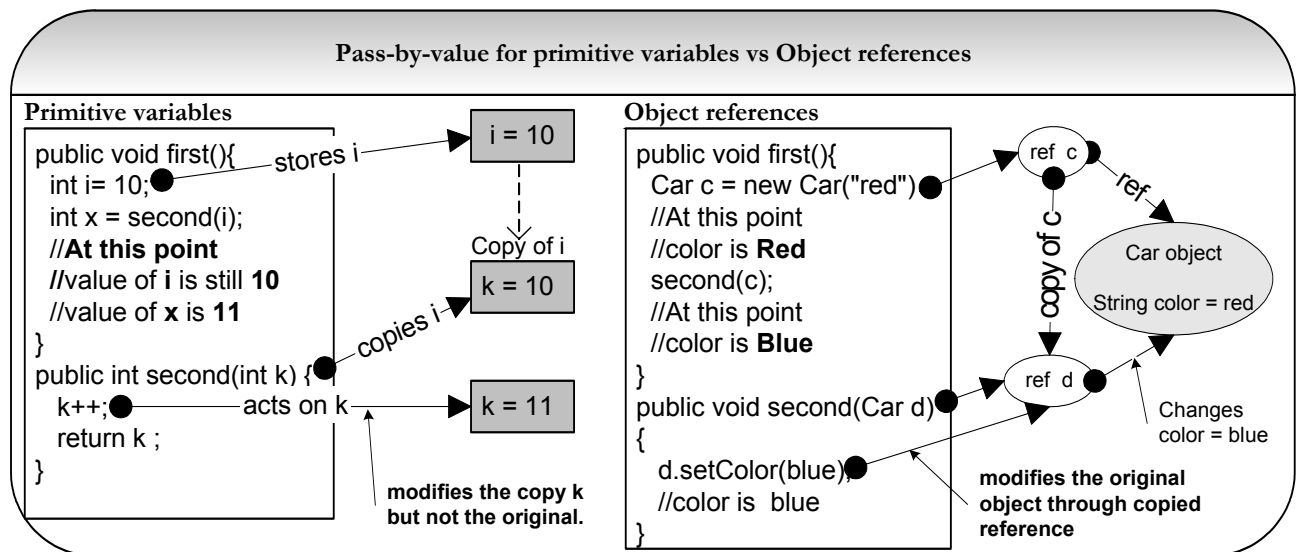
Pass-by-value for primitive variables vs Object references

Primitive variables

public void first(){
int i= 10;
int x = second(i);
//At this point
//value of i is still 10
//value of x is 11
}
public int second(int k) {
k++;
return k ;
}

stores i
i = 10
Copy of i
k = 10
copies i
acts on k
k = 11
modifies the copy k but not the original.

Object references

public void first(){
Car c = new Car("red")
//At this point
//color is Red
second(c);
//At this point
//color is Blue
}
public void second(Car d)
{
d.setColor(blue);
//color is blue
}

ref c
ref
copy of c
Car object
String color = red
ref d
Changes color = blue
modifies the original object through copied reference